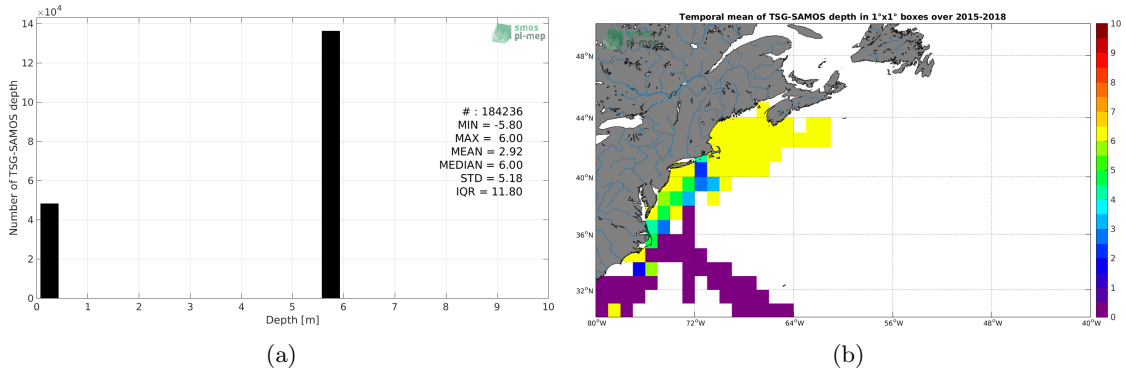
$\times10^4$

smos pi-mep

Number of TSG-SAMOS depth

14
12
10
8
6
4
2
0

# : 184236
MIN = -5.80
MAX = 6.00
MEAN = 2.92
MEDIAN = 6.00
STD = 5.18
IQR = 11.80

0 1 2 3 4 5 6 7 8 9 10

Depth [m]

(a)

Temporal mean of TSG-SAMOS depth in 1°x1° boxes over 2015-2018

smos pi-mep

48°N
44°N
40°N
36°N
32°N

80°W 72°W 64°W 56°W 48°W 40°W

10
9
8
7
6
5
4
3
2
1
0

(b)